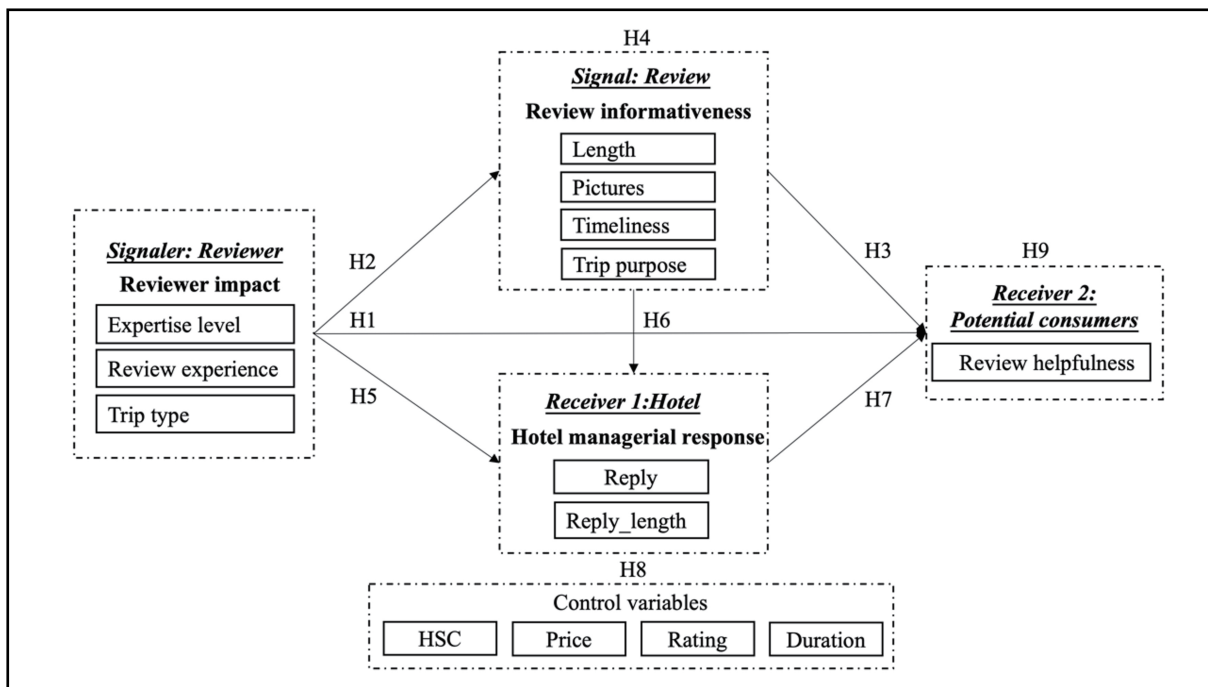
H4

Signal: Review
Review informativeness
Length
Pictures
Timeliness
Trip purpose

Signaler: Reviewer
Reviewer impact
Expertise level
Review experience
Trip type

H2
H1
H5
H6
H3
H7

H9
Receiver 2: Potential consumers
Review helpfulness

Receiver 1:Hotel
Hotel managerial response
Reply
Reply_length

H8
Control variables
HSC
Price
Rating
Duration